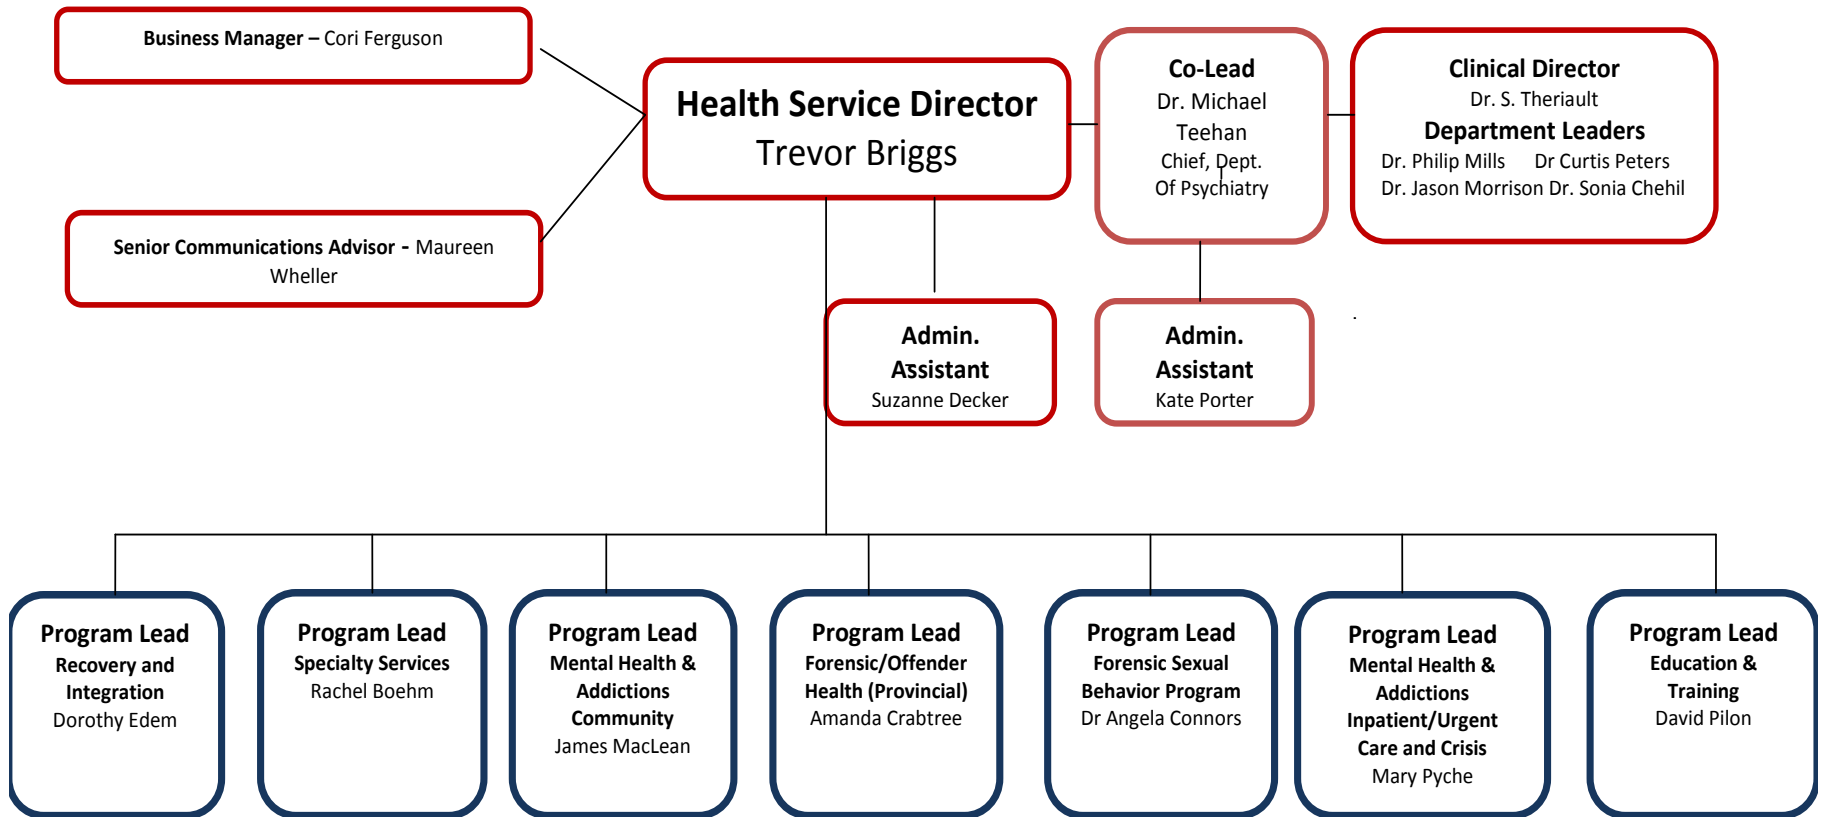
Business Manager – Cori Ferguson

Senior Communications Advisor - Maureen Wheller

Health Service Director
Trevor Briggs

Co-Lead
Dr. Michael Teehan
Chief, Dept. Of Psychiatry

Clinical Director
Dr. S. Theriault
Department Leaders
Dr. Philip Mills Dr Curtis Peters
Dr. Jason Morrison Dr. Sonia Chehil

Admin. Assistant
Suzanne Decker

Admin. Assistant
Kate Porter

Program Lead
Recovery and Integration
Dorothy Edem

Program Lead
Specialty Services
Rachel Boehm

Program Lead
Mental Health & Addictions Community
James MacLean

Program Lead
Forensic/Offender Health (Provincial)
Amanda Crabtree

Program Lead
Forensic Sexual Behavior Program
Dr Angela Connors

Program Lead
Mental Health & Addictions Inpatient/Urgent Care and Crisis
Mary Pyche

Program Lead
Education & Training
David Pilon